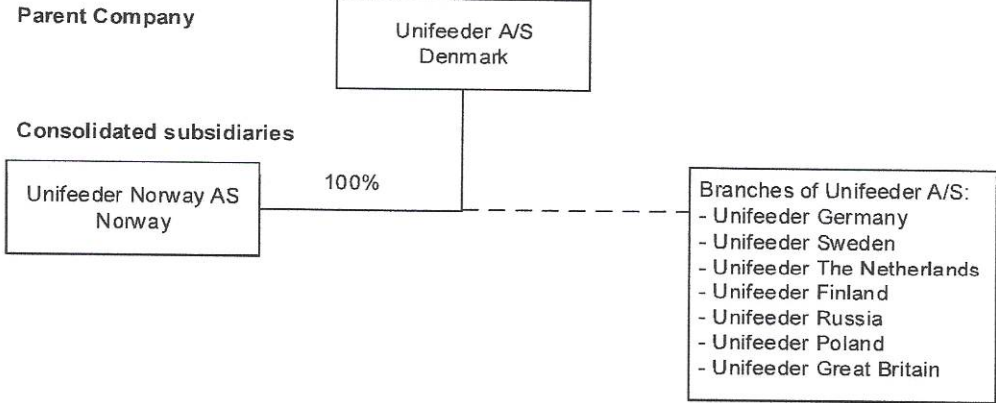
Parent Company

Unifeeder A/S
Denmark

Consolidated subsidiaries

Unifeeder Norway AS
Norway

100%

Branches of Unifeeder A/S:
- Unifeeder Germany
- Unifeeder Sweden
- Unifeeder The Netherlands
- Unifeeder Finland
- Unifeeder Russia
- Unifeeder Poland
- Unifeeder Great Britain